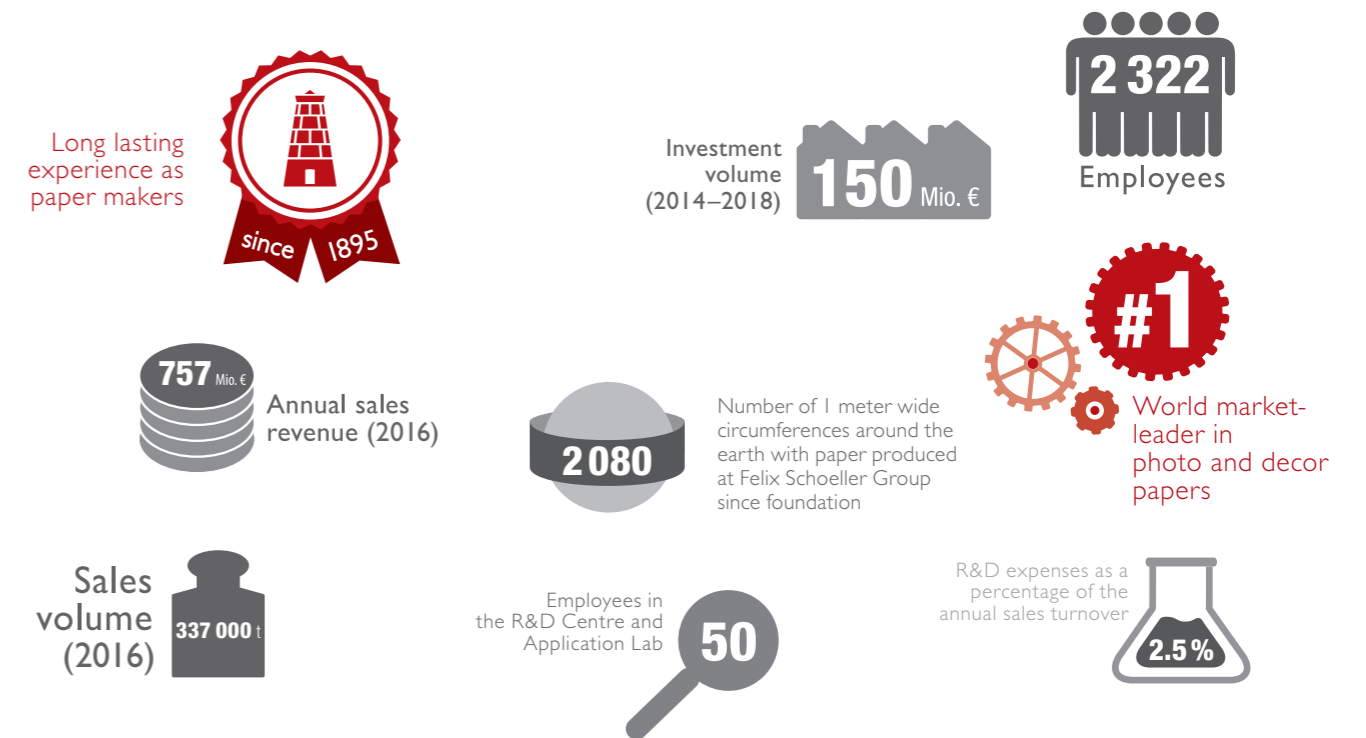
Long lasting experience as paper makers

since 1895

Investment volume (2014–2018)

150 Mio. €

2 322

Employees

#1

World market-leader in photo and decor papers

757 Mio. €

Annual sales revenue (2016)

2 080

Number of 1 meter wide circumferences around the earth with paper produced at Felix Schoeller Group since foundation

Sales volume (2016)

337 000 t

Employees in the R&D Centre and Application Lab

50

R&D expenses as a percentage of the annual sales turnover

2.5 %